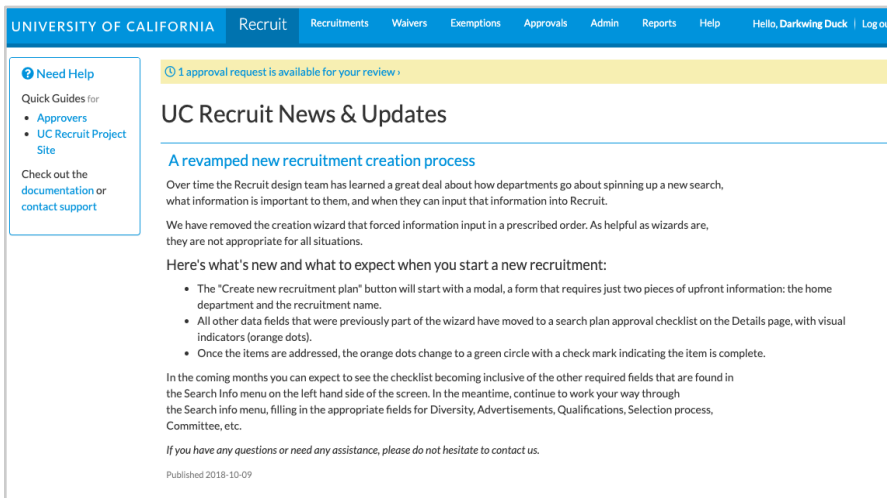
UNIVERSITY OF CALIFORNIA Recruit Recruitments Waivers Exemptions Approvals Admin Reports Help Hello, Darkwing Duck | Log ou

Need Help

Quick Guides for

- Approvers
- UC Recruit Project Site

Check out the documentation or contact support

1 approval request is available for your review ›

UC Recruit News & Updates

A revamped new recruitment creation process

Over time the Recruit design team has learned a great deal about how departments go about spinning up a new search, what information is important to them, and when they can input that information into Recruit.

We have removed the creation wizard that forced information input in a prescribed order. As helpful as wizards are, they are not appropriate for all situations.

Here's what's new and what to expect when you start a new recruitment:

- The "Create new recruitment plan" button will start with a modal, a form that requires just two pieces of upfront information: the home department and the recruitment name.
- All other data fields that were previously part of the wizard have moved to a search plan approval checklist on the Details page, with visual indicators (orange dots).
- Once the items are addressed, the orange dots change to a green circle with a check mark indicating the item is complete.

In the coming months you can expect to see the checklist becoming inclusive of the other required fields that are found in the Search Info menu on the left hand side of the screen. In the meantime, continue to work your way through the Search info menu, filling in the appropriate fields for Diversity, Advertisements, Qualifications, Selection process, Committee, etc.

If you have any questions or need any assistance, please do not hesitate to contact us.

Published 2018-10-09